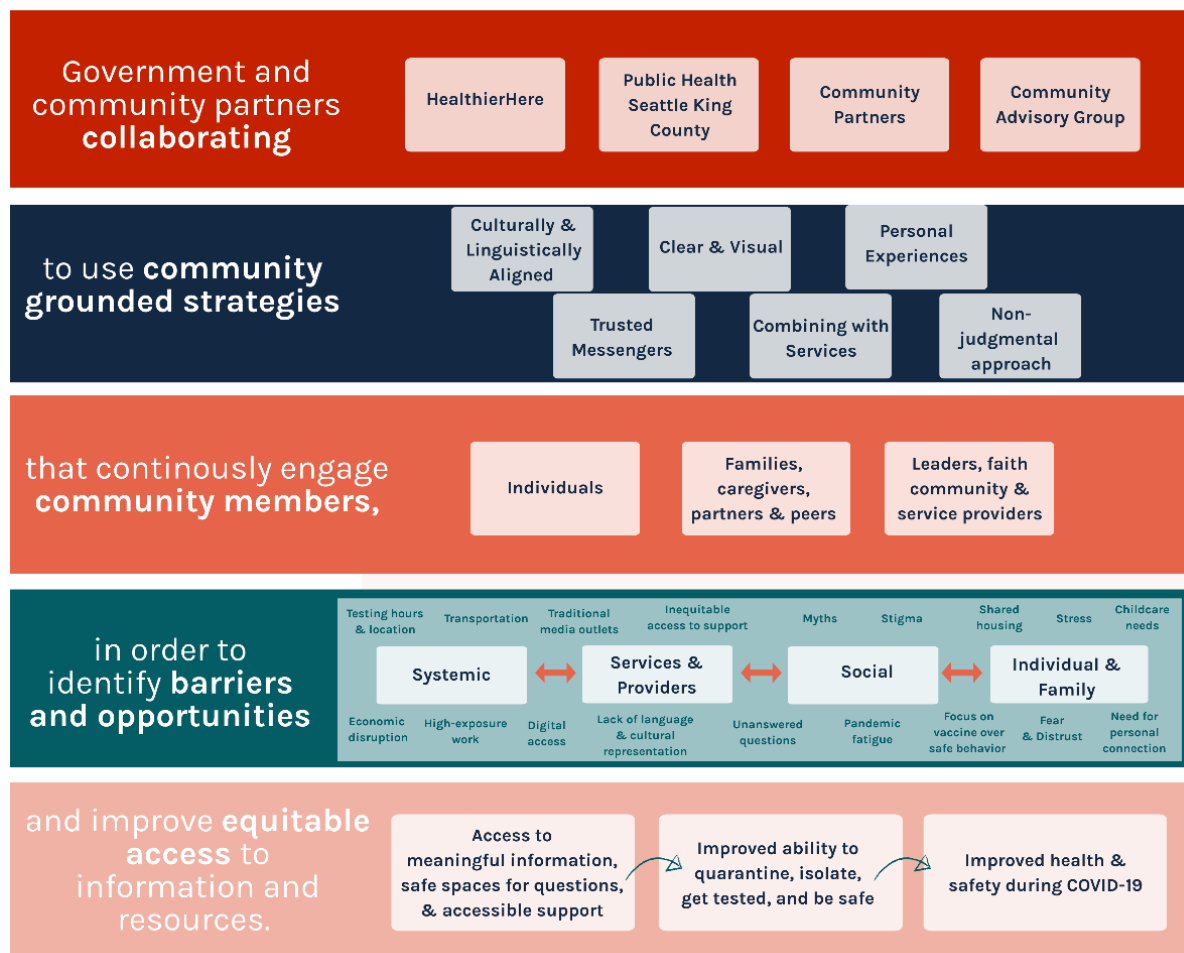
Government and community partners collaborating

HealthierHere

Public Health Seattle King County

Community Partners

Community Advisory Group

to use community grounded strategies

Culturally & Linguistically Aligned

Clear & Visual

Personal Experiences

Trusted Messengers

Combining with Services

Non-judgmental approach

that continously engage community members,

Individuals

Families, caregivers, partners & peers

Leaders, faith community & service providers

in order to identify barriers and opportunities

Testing hours & location

Transportation

Traditional media outlets

Inequitable access to support

Myths

Stigma

Shared housing

Stress

Childcare needs

Systemic

Services & Providers

Social

Individual & Family

Economic disruption

High-exposure work

Digital access

Lack of language & cultural representation

Unanswered questions

Pandemic fatigue

Focus on vaccine over safe behavior

Fear & Distrust

Need for personal connection

and improve equitable access to information and resources.

Access to meaningful information, safe spaces for questions, & accessible support

Improved ability to quarantine, isolate, get tested, and be safe

Improved health & safety during COVID-19